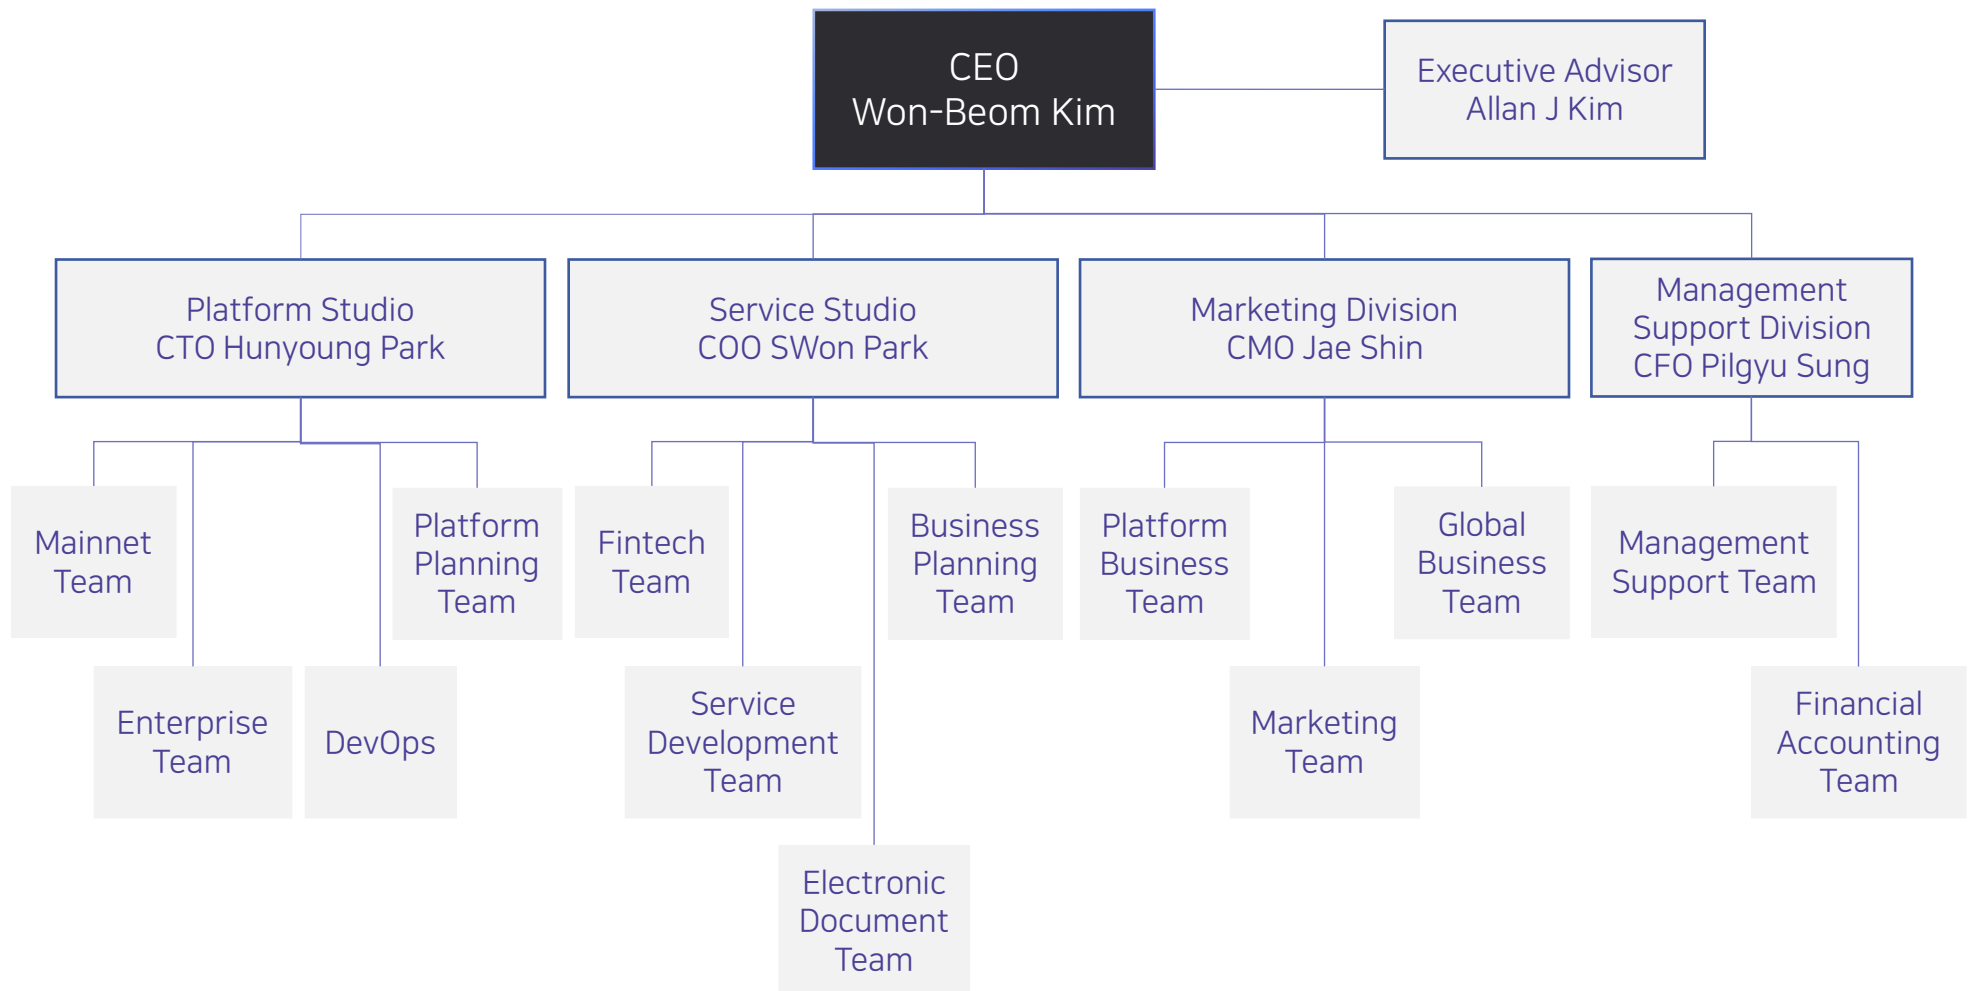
CEO
Won-Beom Kim

Executive Advisor
Allan J Kim

Platform Studio
CTO Hunyoung Park

Service Studio
COO SWon Park

Marketing Division
CMO Jae Shin

Management Support Division
CFO Pilgyu Sung

Mainnet Team

Enterprise Team

DevOps

Platform Planning Team

Fintech Team

Service Development Team

Electronic Document Team

Business Planning Team

Platform Business Team

Marketing Team

Global Business Team

Management Support Team

Financial Accounting Team